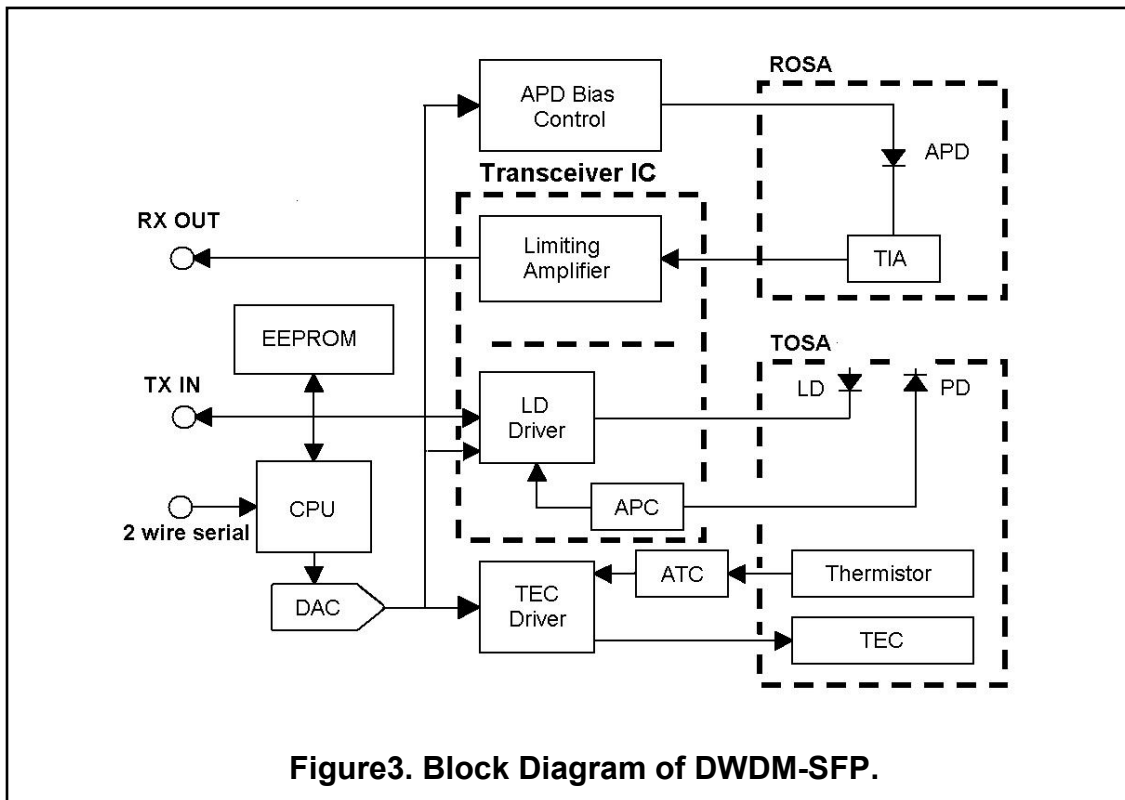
ROSA

APD Bias Control

APD

Transceiver IC

RX OUT

Limiting Amplifier

TIA

EEPROM

TOSA

TX IN

LD Driver

LD

PD

CPU

2 wire serial

APC

DAC

TEC Driver

ATC

Thermistor

TEC

Figure3. Block Diagram of DWDM-SFP.